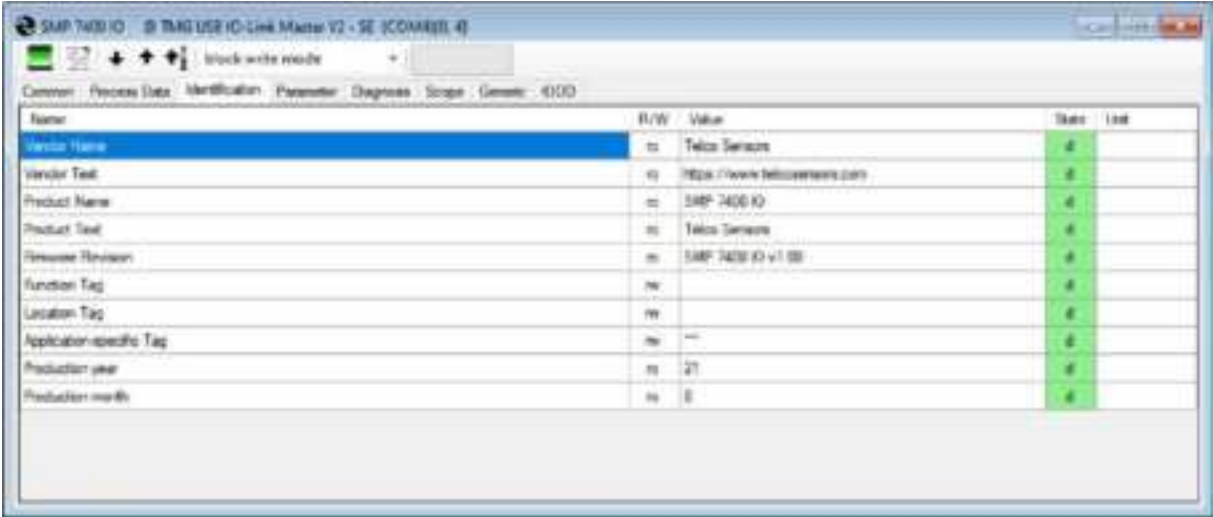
SMP 7400 IO @ TMG USB IO-Link Master V2 - SE (COM8)[0, 4]

block write mode

Common Process Data Identification Parameter Diagnosis Scope Generic IODD

| Name | R/W | Value | State | Unit |
|---|---|---|---|---|
| Vendor Name | ro | Telco Sensors | d | |
| Vendor Text | ro | https://www.telcosensors.com | d | |
| Product Name | ro | SMP 7400 IO | d | |
| Product Text | ro | Telco Sensors | d | |
| Firmware Revision | ro | SMP 7400 IO v1.00 | d | |
| Function Tag | rw | | d | |
| Location Tag | rw | | d | |
| Application-specific Tag | rw | *** | d | |
| Production year | ro | 21 | d | |
| Production month | ro | 8 | d | |